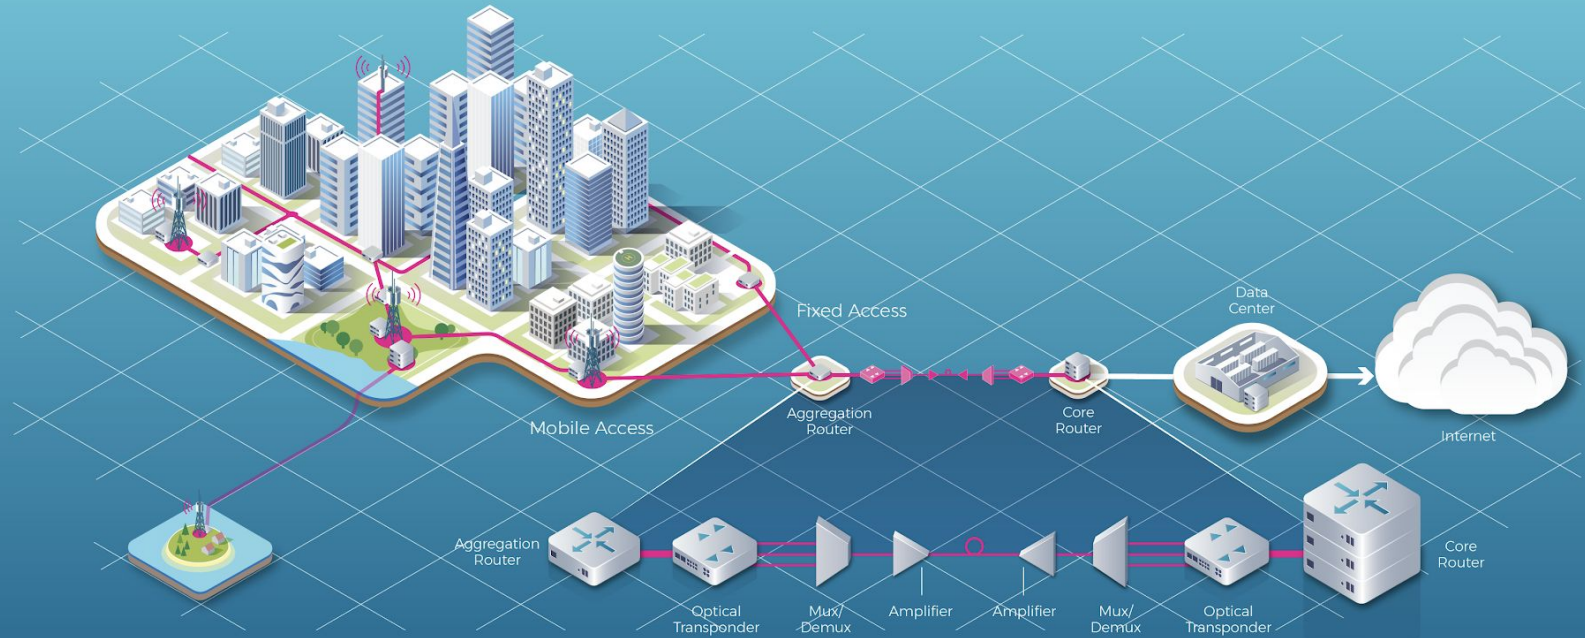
Fixed Access

Mobile Access

Aggregation Router

Core Router

Data Center

Internet

Aggregation Router

Optical Transponder

Mux/ Demux

Amplifier

Amplifier

Mux/ Demux

Optical Transponder

Core Router